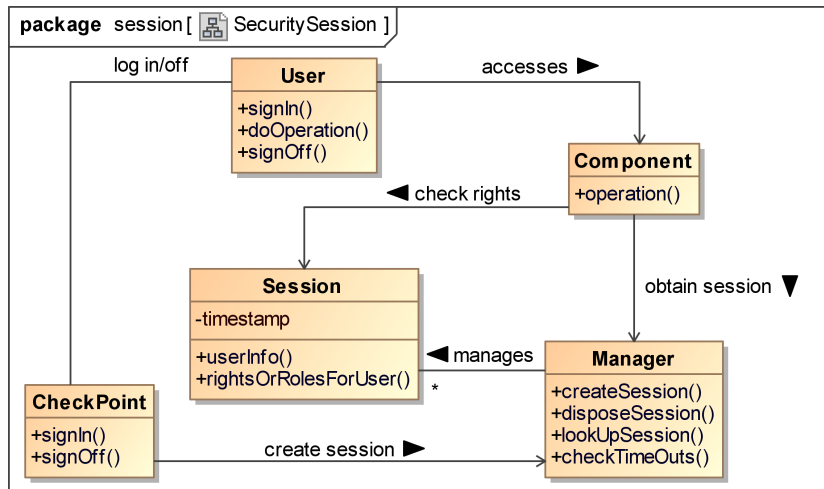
package session [ SecuritySession ]

log in/off

User
+signIn()
+doOperation()
+signOff()

accesses ▶

Component
+operation()

◀ check rights

Session
-timestamp
+userInfo()
+rightsOrRolesForUser()

obtain session ▼

◀ manages

*

Manager
+createSession()
+disposeSession()
+lookUpSession()
+checkTimeOuts()

CheckPoint
+signIn()
+signOff()

create session ▶